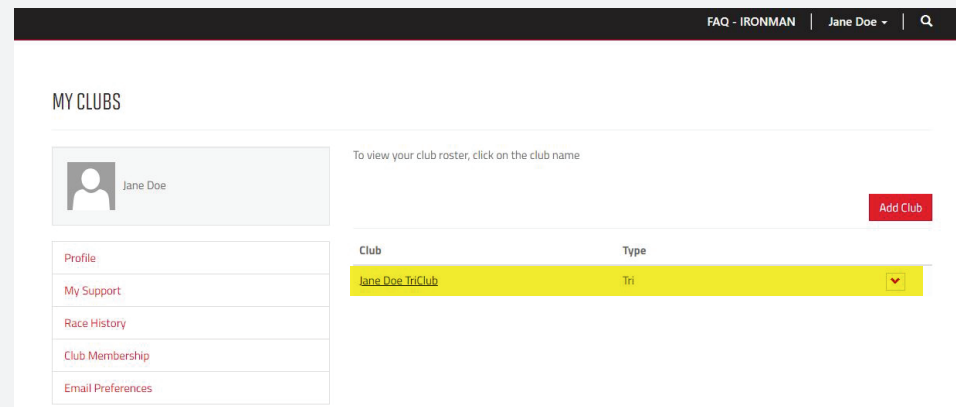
FAQ - IRONMAN | Jane Doe

MY CLUBS

Jane Doe

Profile
My Support
Race History
Club Membership
Email Preferences

To view your club roster, click on the club name

Add Club

| Club | Type |
|---|---|
| Jane Doe TriClub | Tri |